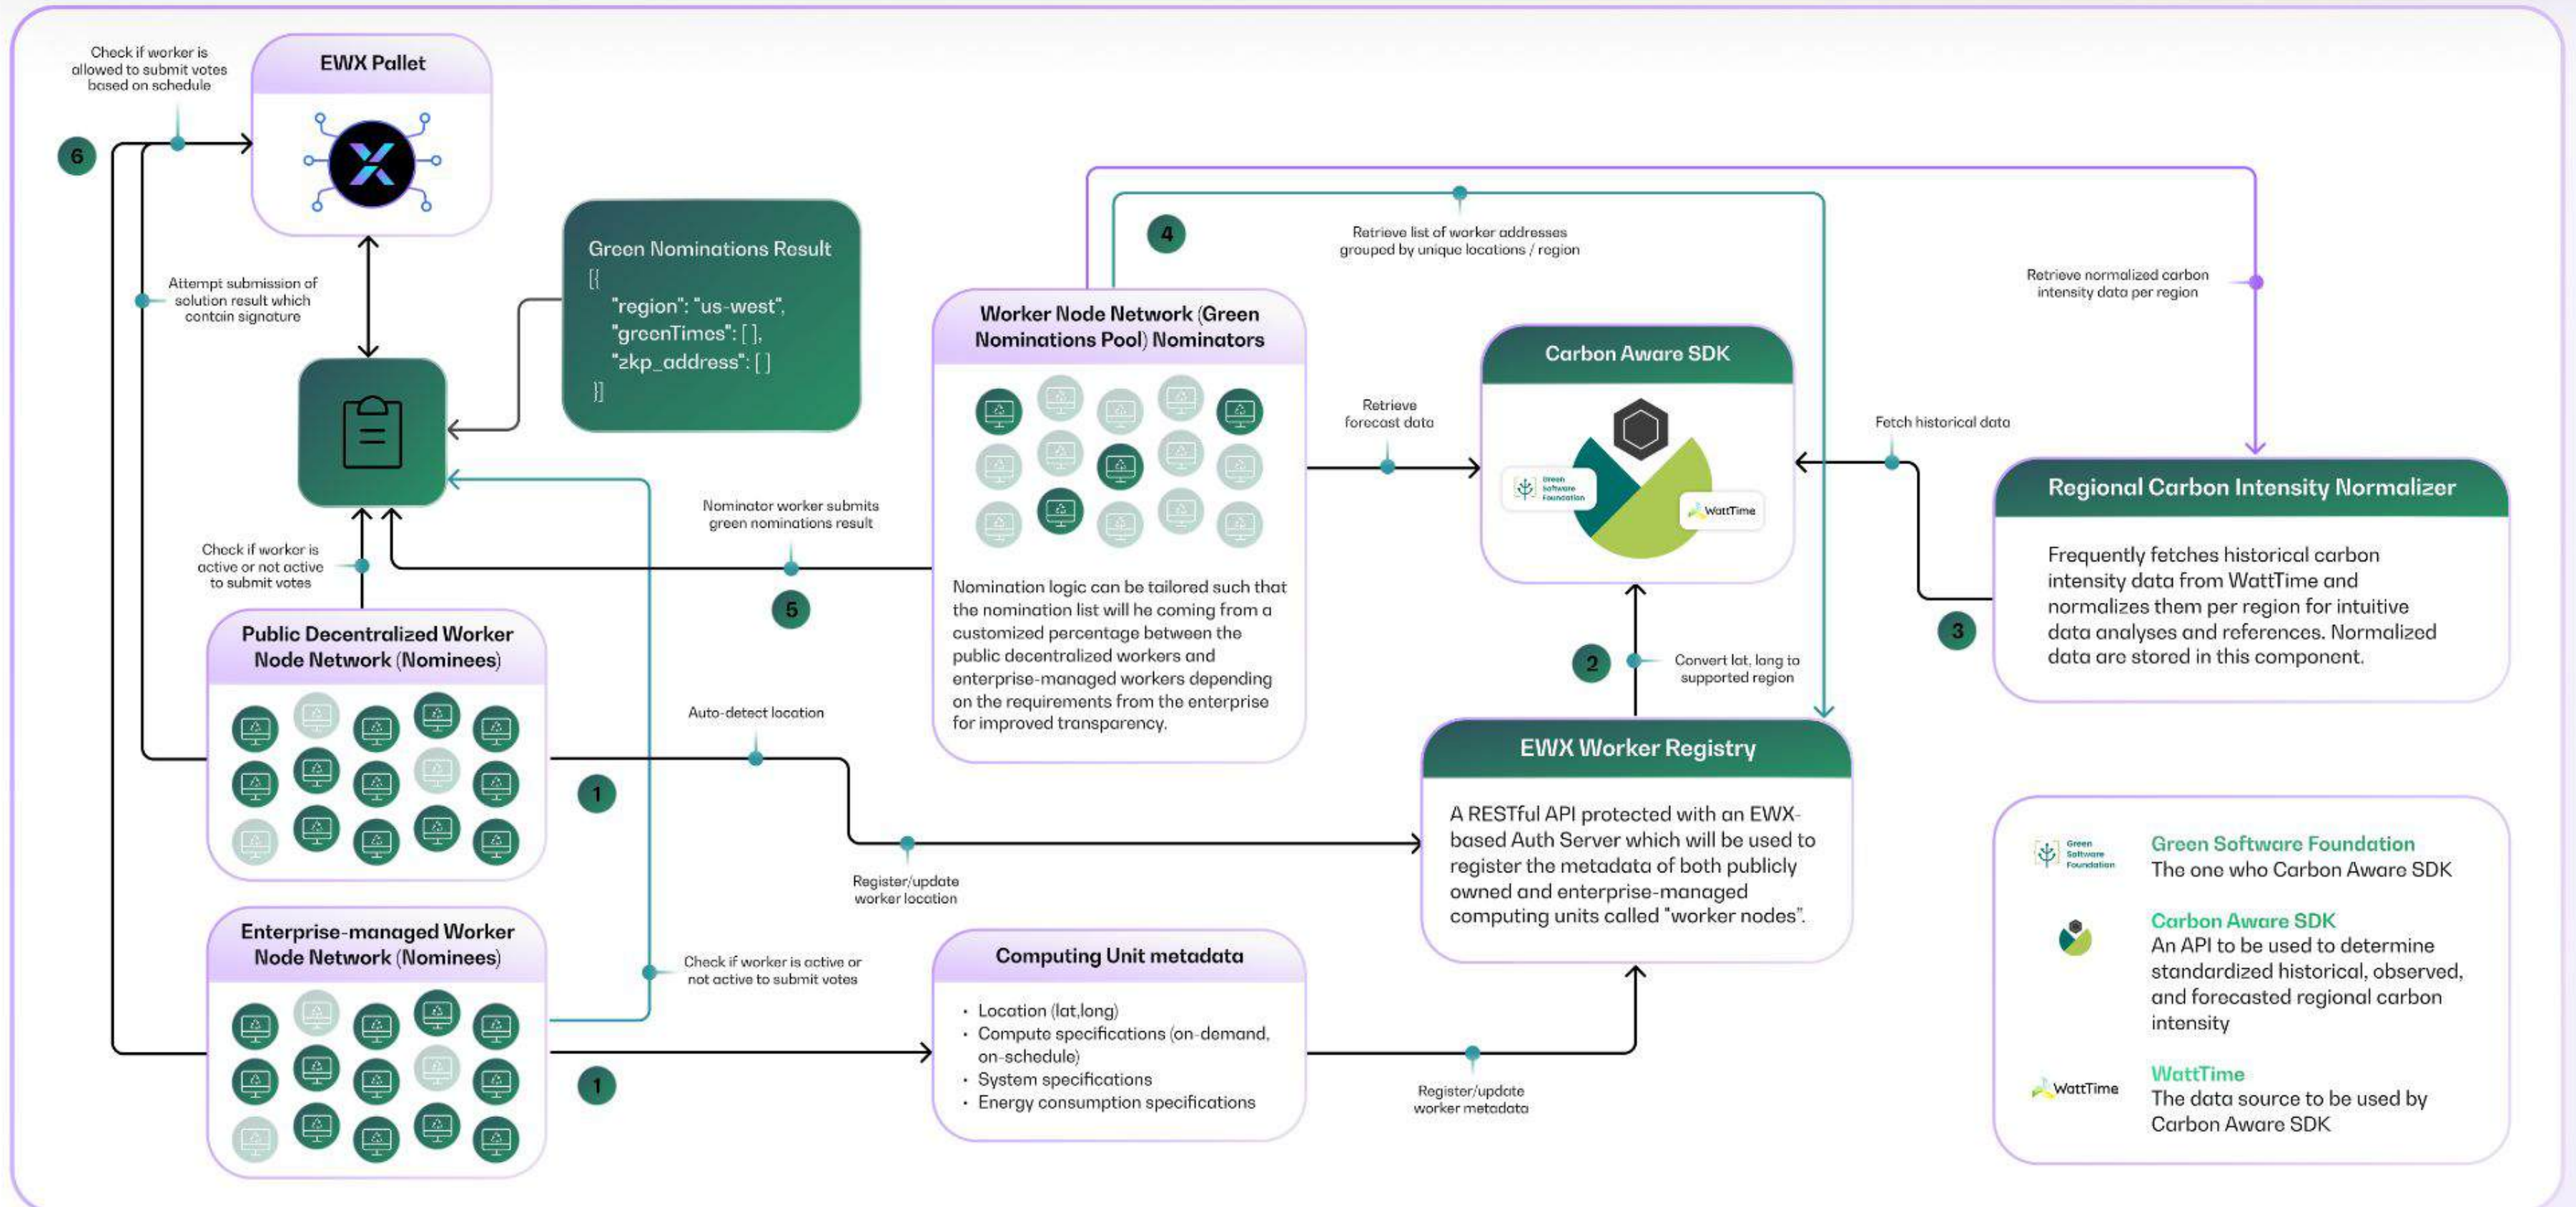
Check if worker is allowed to submit votes based on schedule

6

EWX Pallet

Attempt submission of solution result which contain signature

Green Nominations Result
[{
"region": "us-west",
"greenTimes": [ ],
"zkp_address": [ ]
}]

4

Retrieve list of worker addresses grouped by unique locations / region

Retrieve normalized carbon intensity data per region

Worker Node Network (Green Nominations Pool) Nominators

Retrieve forecast data

Carbon Aware SDK

Green Software Foundation

WattTime

Fetch historical data

Regional Carbon Intensity Normalizer

Frequently fetches historical carbon intensity data from WattTime and normalizes them per region for intuitive data analyses and references. Normalized data are stored in this component.

3

Nominator worker submits green nominations result

Check if worker is active or not active to submit votes

5

Nomination logic can be tailored such that the nomination list will he coming from a customized percentage between the public decentralized workers and enterprise-managed workers depending on the requirements from the enterprise for improved transparency.

2

Convert lat, long to supported region

Public Decentralized Worker Node Network (Nominees)

Auto-detect location

1

EWX Worker Registry

A RESTful API protected with an EWX-based Auth Server which will be used to register the metadata of both publicly owned and enterprise-managed computing units called "worker nodes".

Register/update worker location

Enterprise-managed Worker Node Network (Nominees)

Check if worker is active or not active to submit votes

Computing Unit metadata

• Location (lat,long)
• Compute specifications (on-demand, on-schedule)
• System specifications
• Energy consumption specifications

1

Register/update worker metadata

Green Software Foundation

Green Software Foundation
The one who Carbon Aware SDK

Carbon Aware SDK
An API to be used to determine standardized historical, observed, and forecasted regional carbon intensity

WattTime

WattTime
The data source to be used by Carbon Aware SDK